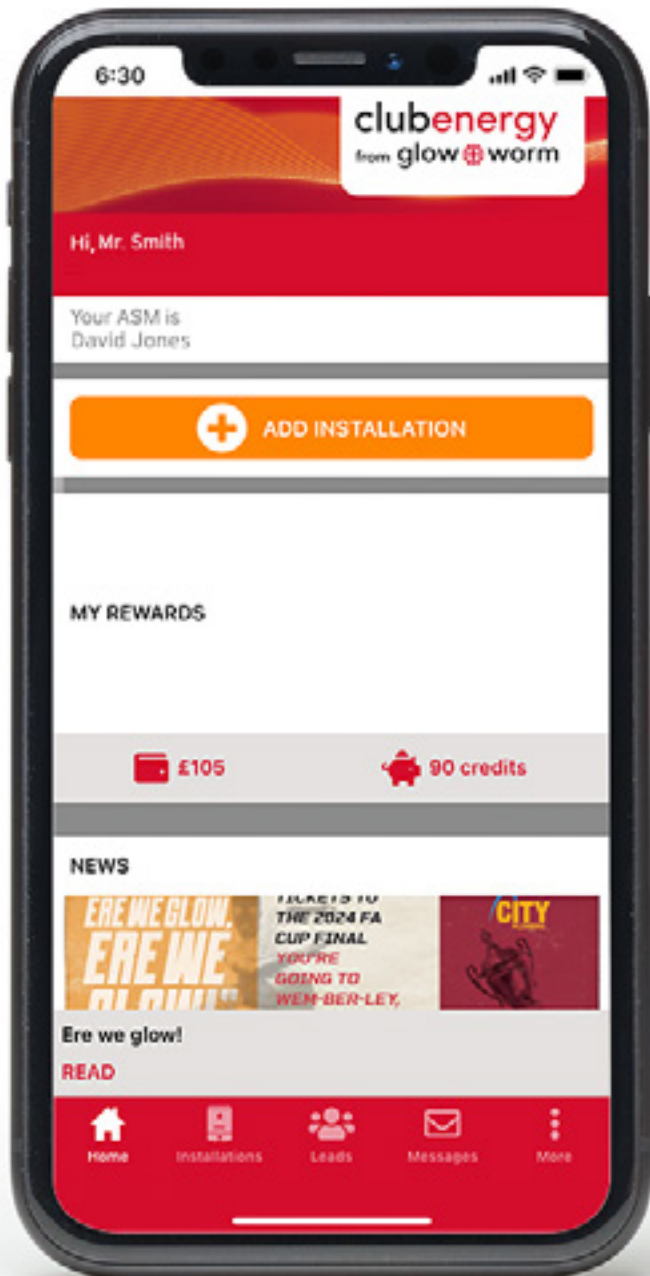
6:30

clubenergy
from glow worm

Hi, Mr. Smith

Your ASM is
David Jones

ADD INSTALLATION

MY REWARDS

£105

90 credits

NEWS

ERE WE GLOW. ERE WE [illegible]

TICKETS TO THE 2024 FA CUP FINAL YOU'RE GOING TO WEM-BER-LEY,

CITY

Ere we glow!

READ

Home
Installations
Leads
Messages
More